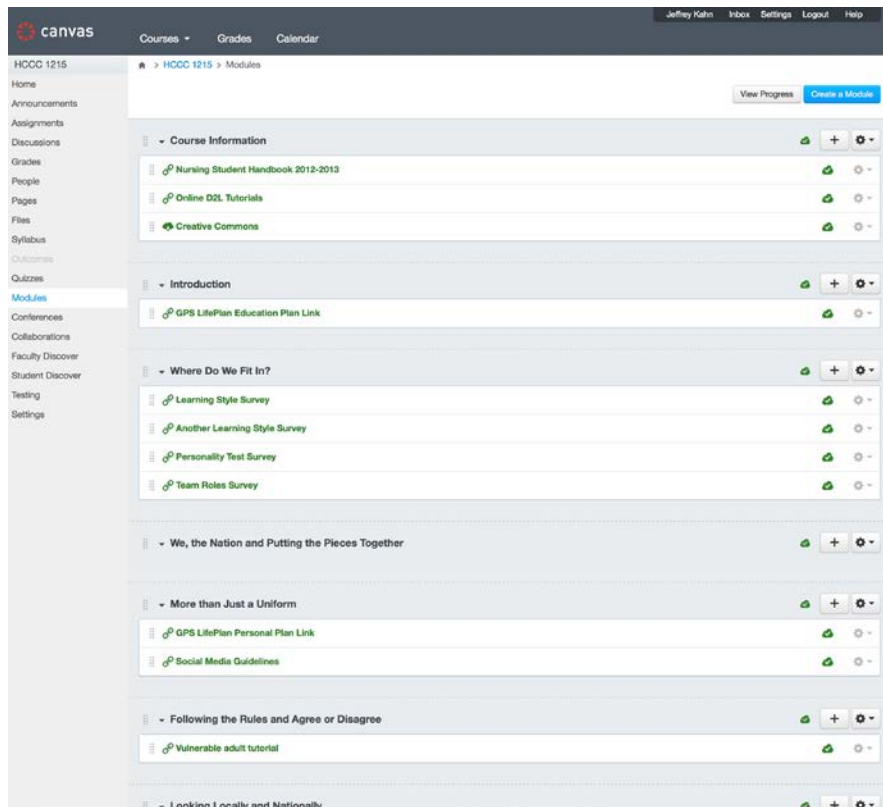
canvas

Courses Grades Calendar

Jeffrey Kahn Inbox Settings Logout Help

HCCC 1215
Home
Announcements
Assignments
Discussions
Grades
People
Pages
Files
Syllabus
Outcomes
Quizzes
Modules
Conferences
Collaborations
Faculty Discover
Student Discover
Testing
Settings

> HCCC 1215 > Modules

View Progress Create a Module

Course Information
Nursing Student Handbook 2012-2013
Online D2L Tutorials
Creative Commons

Introduction
GPS LifePlan Education Plan Link

Where Do We Fit In?
Learning Style Survey
Another Learning Style Survey
Personality Test Survey
Team Roles Survey

We, the Nation and Putting the Pieces Together

More than Just a Uniform
GPS LifePlan Personal Plan Link
Social Media Guidelines

Following the Rules and Agree or Disagree
Vulnerable adult tutorial

Looking Locally and Nationally